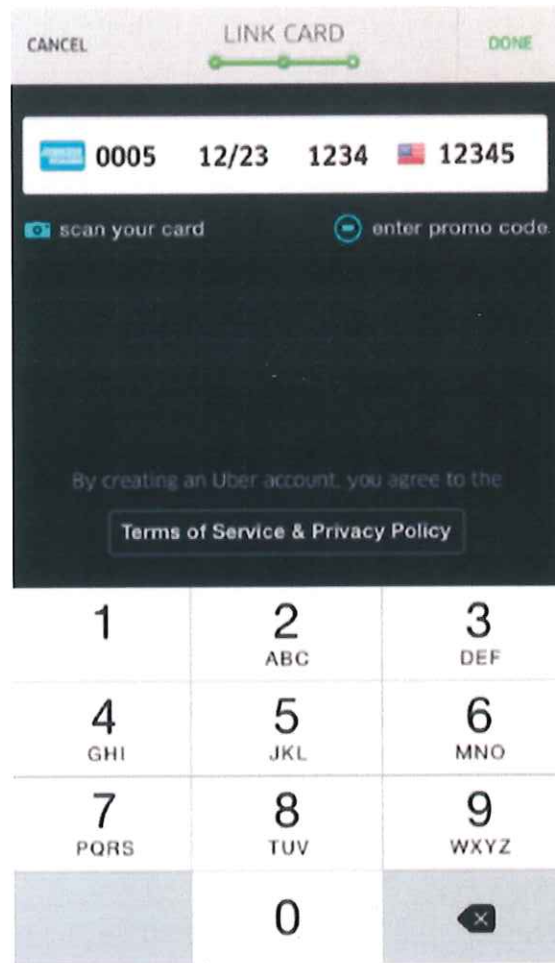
CANCEL LINK CARD DONE

0005 12/23 1234 12345

scan your card

enter promo code

By creating an Uber account, you agree to the

Terms of Service & Privacy Policy

1
2 ABC
3 DEF
4 GHI
5 JKL
6 MNO
7 PQRS
8 TUV
9 WXYZ
0